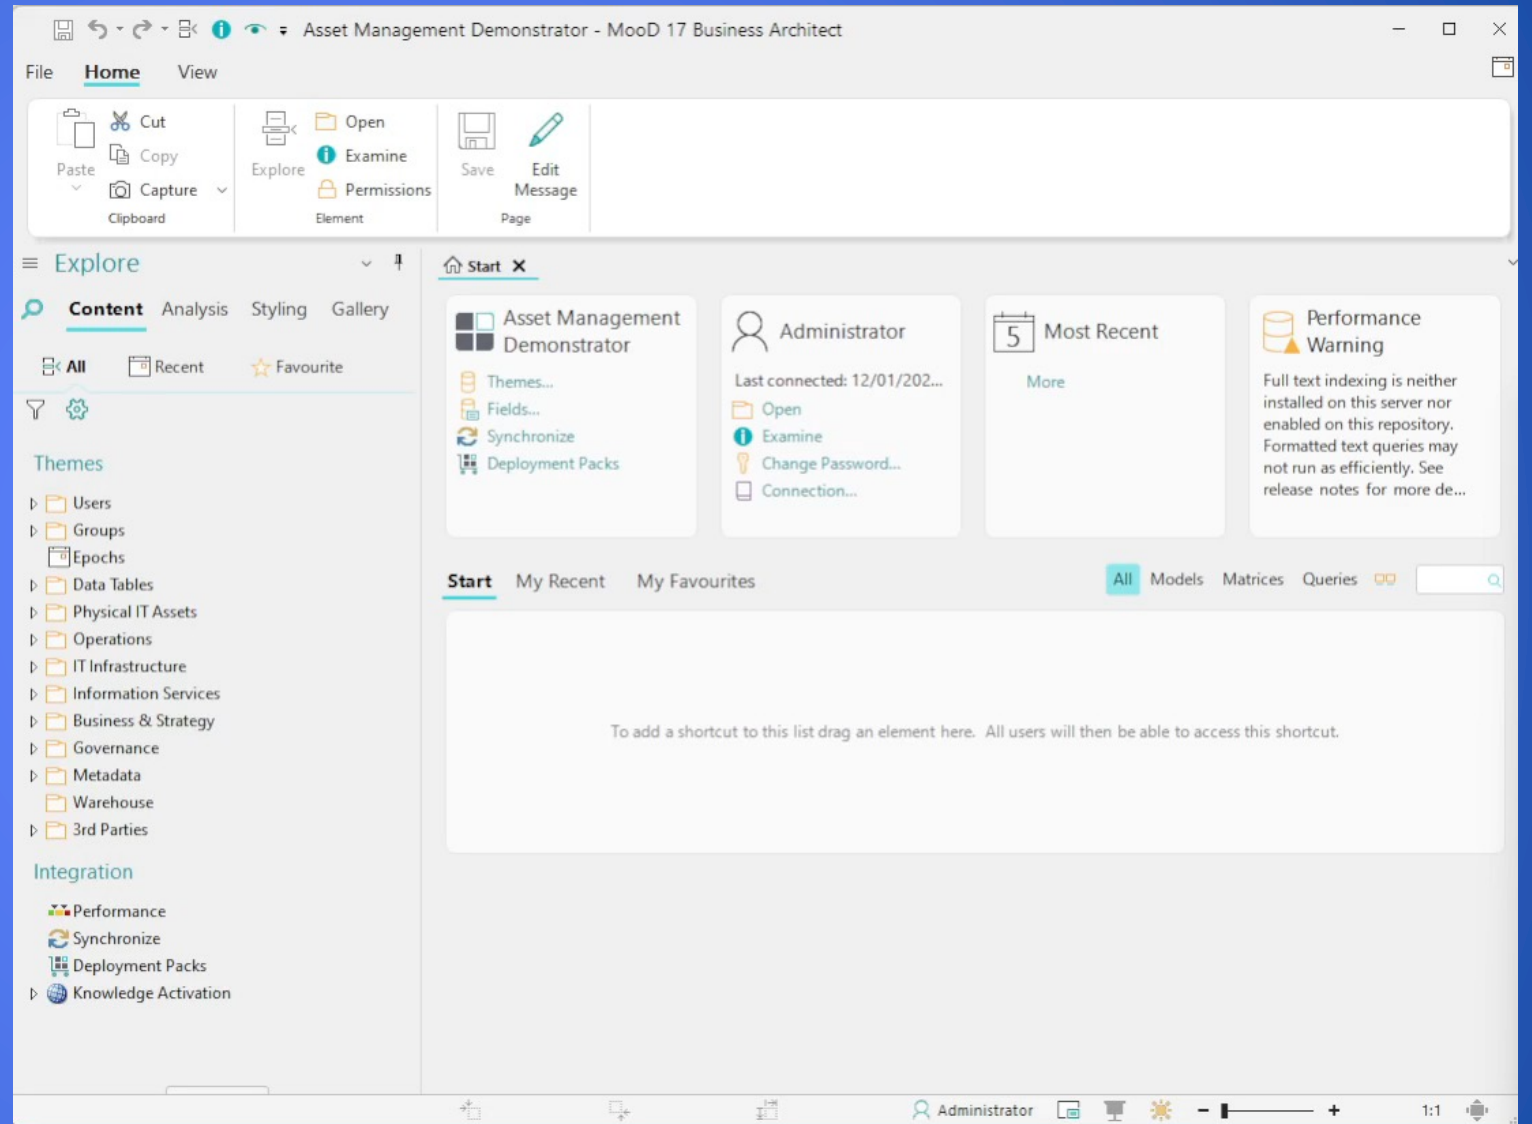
Asset Management Demonstrator - MooD 17 Business Architect

File Home View

Paste
Cut
Copy
Capture
Clipboard

Explore
Open
Examine
Permissions
Element

Save
Edit Message
Page

Explore

Content Analysis Styling Gallery

All Recent Favourite

Themes

Users
Groups
Epochs
Data Tables
Physical IT Assets
Operations
IT Infrastructure
Information Services
Business & Strategy
Governance
Metadata
Warehouse
3rd Parties

Integration

Performance
Synchronize
Deployment Packs
Knowledge Activation

Start

Asset Management Demonstrator
Themes...
Fields...
Synchronize
Deployment Packs

Administrator
Last connected: 12/01/202...
Open
Examine
Change Password...
Connection...

5 Most Recent
More

Performance Warning
Full text indexing is neither installed on this server nor enabled on this repository. Formatted text queries may not run as efficiently. See release notes for more de...

Start My Recent My Favourites

All Models Matrices Queries

To add a shortcut to this list drag an element here. All users will then be able to access this shortcut.

Administrator
1:1